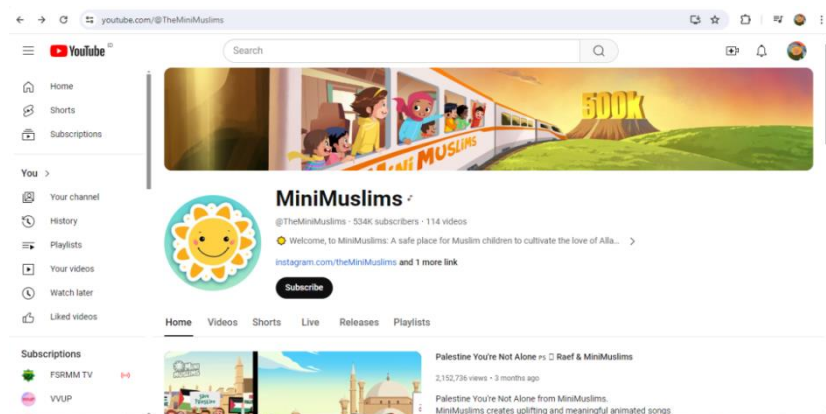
youtube.com/@TheMiniMuslims

YouTube

Search

Home

Shorts

Subscriptions

You >

Your channel

History

Playlists

Your videos

Watch later

Liked videos

Subscriptions

FSRMM TV

VVUP

500K

MINI MUSLIMS

MiniMuslims

@TheMiniMuslims · 534K subscribers · 114 videos

Welcome, to MiniMuslims: A safe place for Muslim children to cultivate the love of Alla... >

instagram.com/theMiniMuslims and 1 more link

Subscribe

Home Videos Shorts Live Releases Playlists

Palestine You're Not Alone PS Raef & MiniMuslims

2,152,736 views · 3 months ago

Palestine You're Not Alone from MiniMuslims.

MiniMuslims creates uplifting and meaningful animated songs